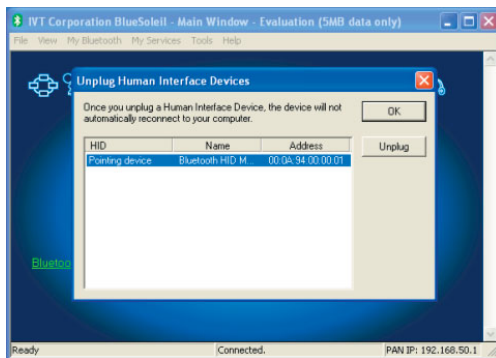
IVT Corporation BlueSoleil - Main Window - Evaluation (5MB data only)

File View My Bluetooth My Services Tools Help

Unplug Human Interface Devices

Once you unplug a Human Interface Device, the device will not automatically reconnect to your computer.

OK

Unplug

| HID | Name | Address |
|---|---|---|
| Pointing device | Bluetooth HID M... | 00:0A:94:00:00:01 |

Bluetoo

Ready | Connected. | PAN IP: 192.168.50.1